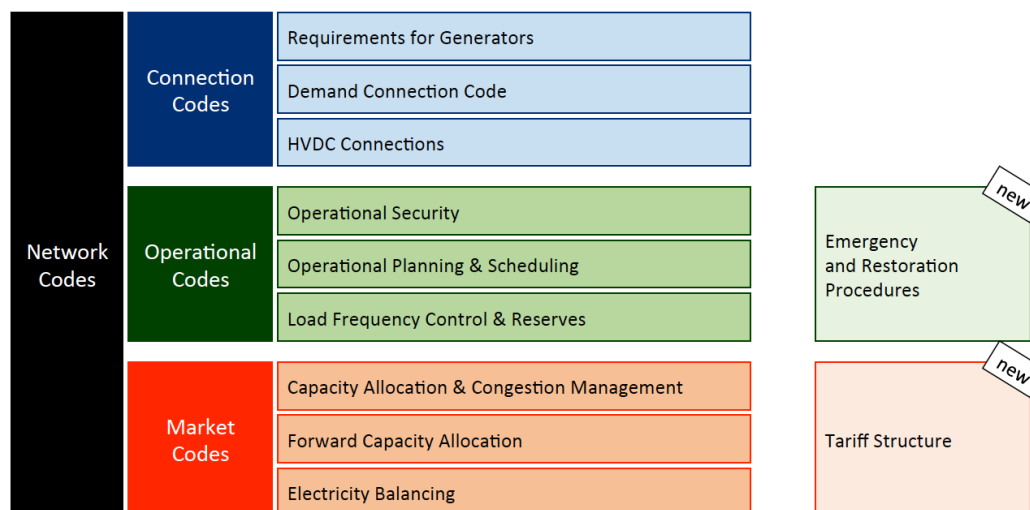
Network Codes

Connection Codes

Requirements for Generators

Demand Connection Code

HVDC Connections

Operational Codes

Operational Security

Operational Planning & Scheduling

Load Frequency Control & Reserves

new

Emergency and Restoration Procedures

Market Codes

Capacity Allocation & Congestion Management

Forward Capacity Allocation

Electricity Balancing

new

Tariff Structure